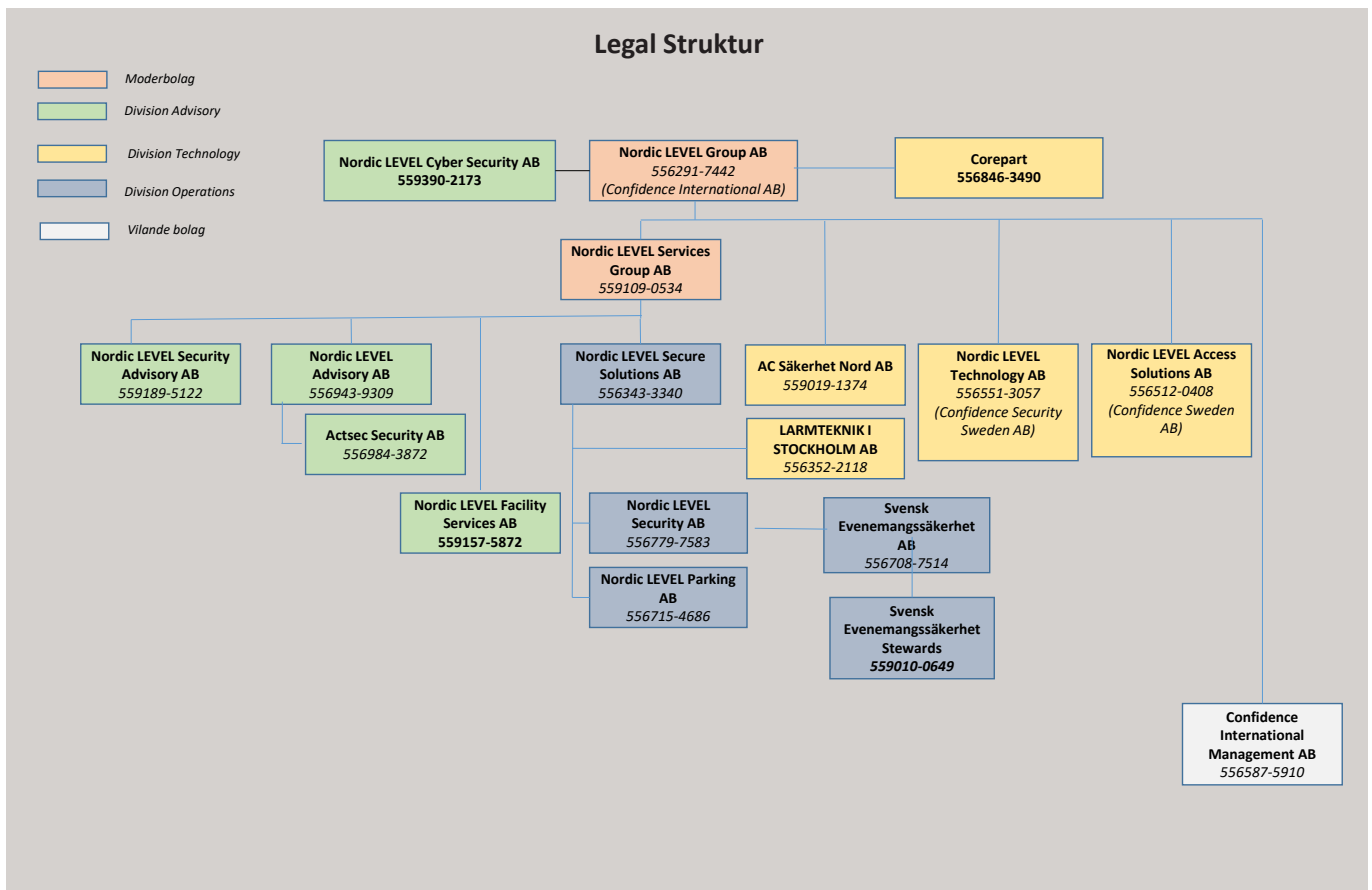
Legal Struktur

Moderbolag
Division Advisory
Division Technology
Division Operations
Vilande bolag

Nordic LEVEL Cyber Security AB
559390-2173

Nordic LEVEL Group AB
556291-7442
(Confidence International AB)

Corepart
556846-3490

Nordic LEVEL Services Group AB
559109-0534

Nordic LEVEL Security Advisory AB
559189-5122

Nordic LEVEL Advisory AB
556943-9309

Actsec Security AB
556984-3872

Nordic LEVEL Facility Services AB
559157-5872

Nordic LEVEL Secure Solutions AB
556343-3340

AC Säkerhet Nord AB
559019-1374

Nordic LEVEL Technology AB
556551-3057
(Confidence Security Sweden AB)

Nordic LEVEL Access Solutions AB
556512-0408
(Confidence Sweden AB)

LARMTEKNIK I STOCKHOLM AB
556352-2118

Nordic LEVEL Security AB
556779-7583

Svensk Evenemangssäkerhet AB
556708-7514

Nordic LEVEL Parking AB
556715-4686

Svensk Evenemangssäkerhet Stewards
559010-0649

Confidence International Management AB
556587-5910